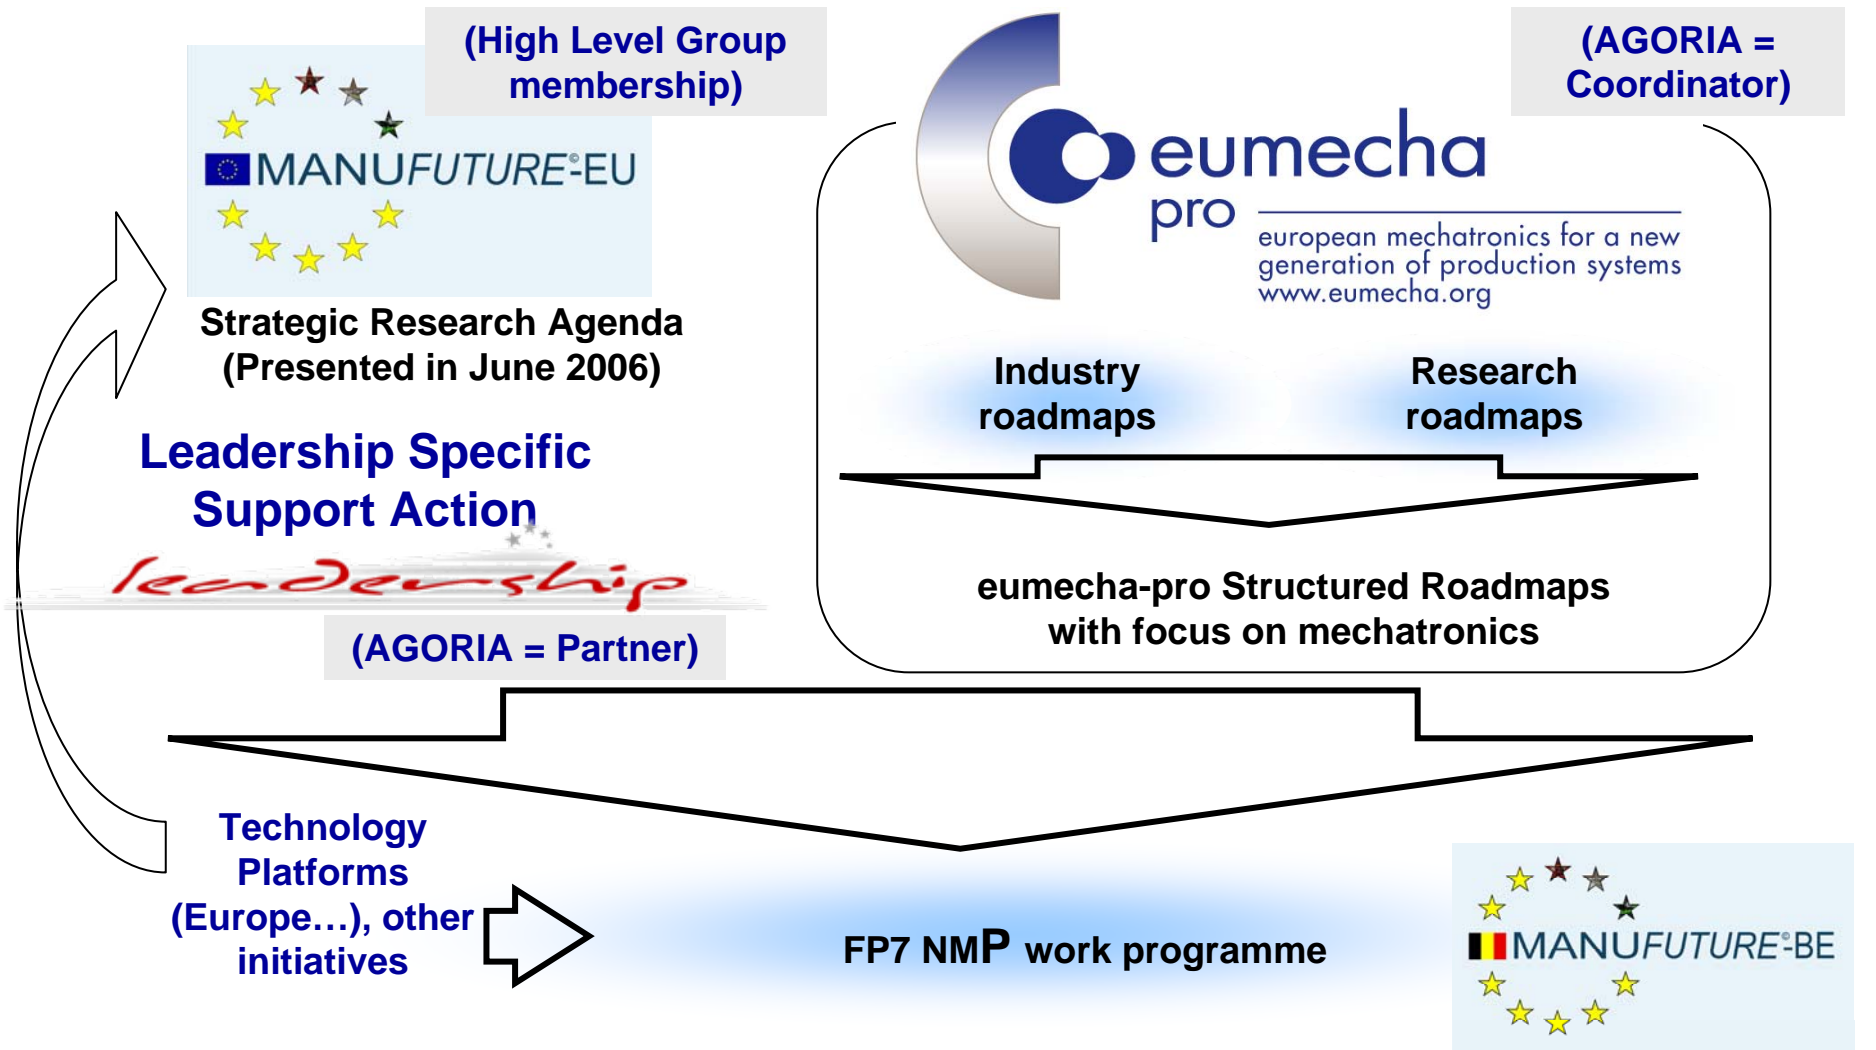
(High Level Group membership)

MANUFUTURE-EU

Strategic Research Agenda (Presented in June 2006)

Leadership Specific Support Action

leadership

(AGORIA = Partner)

(AGORIA = Coordinator)

eumecha pro

european mechatronics for a new generation of production systems www.eumecha.org

Industry roadmaps

Research roadmaps

eumecha-pro Structured Roadmaps with focus on mechatronics

Technology Platforms (Europe…), other initiatives

FP7 NMP work programme

MANUFUTURE-BE